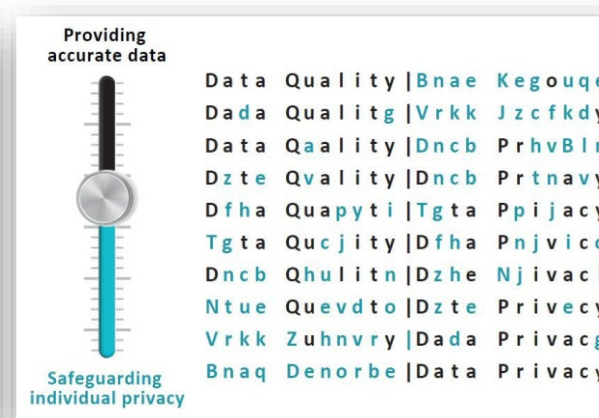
Providing accurate data

Data Quality | Bnae Kegouqe
Dada Qualitg | Vrkk Jzcfkdy
Data Qaality | Dncb PrhvBlr
Dzte Qvality | Dncb Prtnavy
Dfha Quapyti | Tgta Ppijacy
Tgta Qucjity | Dfha Pnjvicc
Dncb Qhulitn | Dzhe Njivacl
Ntue Quevdto | Dzte Privecy
Vrkk Zuhnvry | Dada Privacg
Bnaq Denorbe | Data Privacy

Safeguarding individual privacy